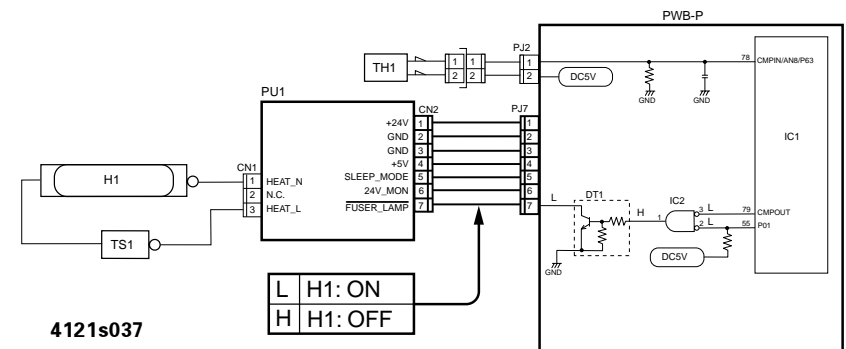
PWB-P

TH1

1 1 1
2 2 2

PJ2

DC5V

78 CMPIN/AN8/P63

GND GND

PU1

CN2 PJ7

+24V 1 1
GND 2 2
GND 3 3
+5V 4 4
SLEEP_MODE 5 5
24V_MON 6 6
FUSER_LAMP 7 7

IC1

CN1
H1
1 HEAT_N
2 N.C.
3 HEAT_L

TS1

L
DT1
H
IC2
1
3 L
2 L
79 CMPOUT
55 P01

GND

DC5V

| L | H1: ON |
|---|---|
| H | H1: OFF |

4121s037